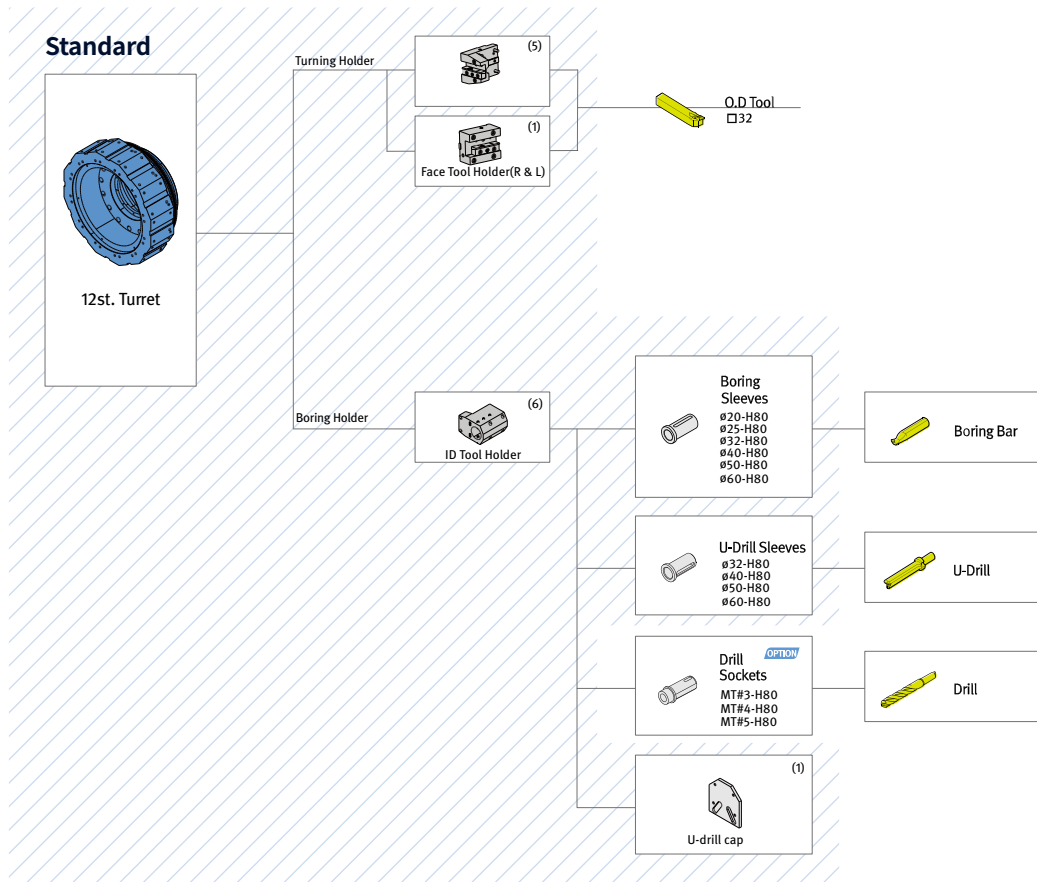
Standard

12st. Turret

Turning Holder

(5)

(1)

Face Tool Holder(R & L)

O.D Tool
□32

Boring Holder

(6)

ID Tool Holder

Boring Sleeves
ø20-H80
ø25-H80
ø32-H80
ø40-H80
ø50-H80
ø60-H80

Boring Bar

U-Drill Sleeves
ø32-H80
ø40-H80
ø50-H80
ø60-H80

U-Drill

Drill Sockets
OPTION
MT#3-H80
MT#4-H80
MT#5-H80

Drill

(1)

U-drill cap